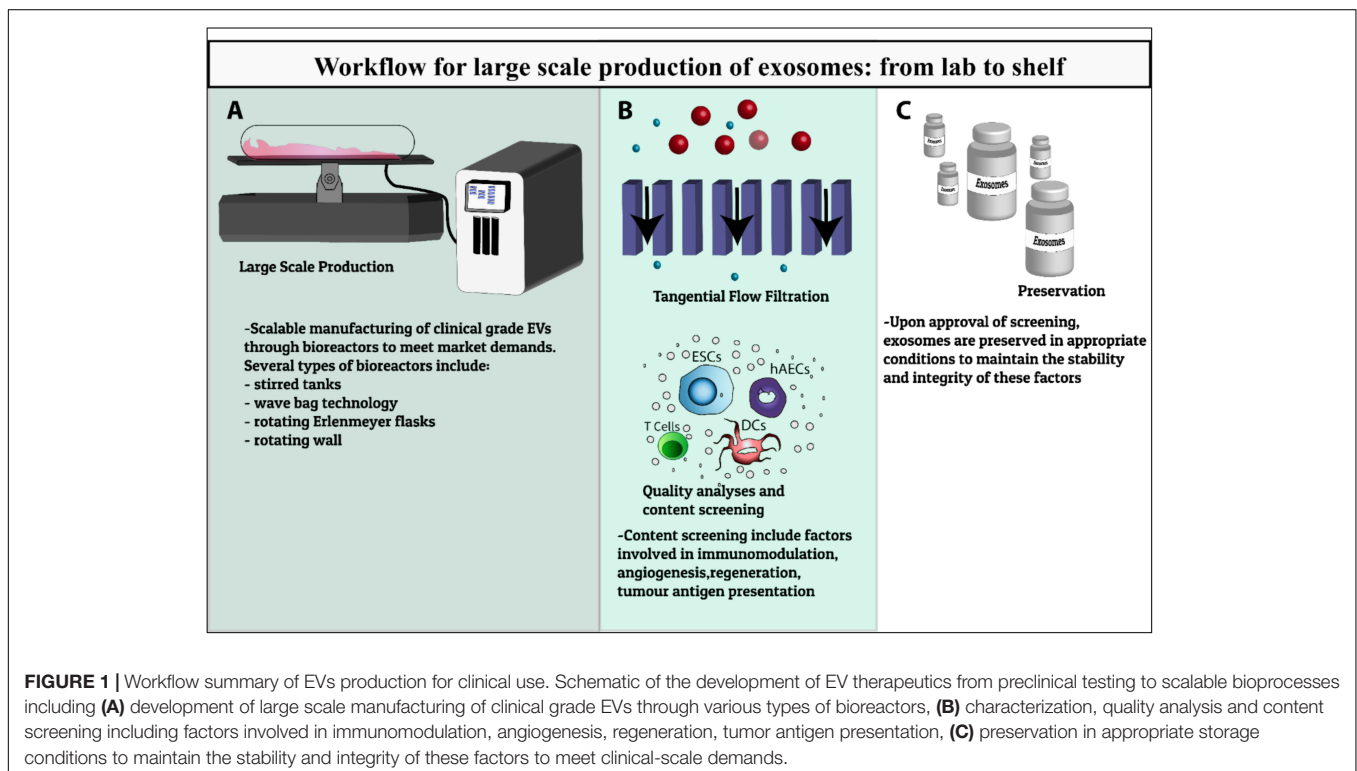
Workflow for large scale production of exosomes: from lab to shelf

A

Large Scale Production

-Scalable manufacturing of clinical grade EVs through bioreactors to meet market demands. Several types of bioreactors include:
- stirred tanks
- wave bag technology
- rotating Erlenmeyer flasks
- rotating wall

B

Tangential Flow Filtration

ESCs
hAECs
T Cells
DCs

Quality analyses and content screening

-Content screening include factors involved in immunomodulation, angiogenesis,regeneration, tumour antigen presentation

C

Exosomes
Exosomes
Exosomes
Exosomes
Exosomes

Preservation

-Upon approval of screening, exosomes are preserved in appropriate conditions to maintain the stability and integrity of these factors

FIGURE 1 | Workflow summary of EVs production for clinical use. Schematic of the development of EV therapeutics from preclinical testing to scalable bioprocesses including (A) development of large scale manufacturing of clinical grade EVs through various types of bioreactors, (B) characterization, quality analysis and content screening including factors involved in immunomodulation, angiogenesis, regeneration, tumor antigen presentation, (C) preservation in appropriate storage conditions to maintain the stability and integrity of these factors to meet clinical-scale demands.